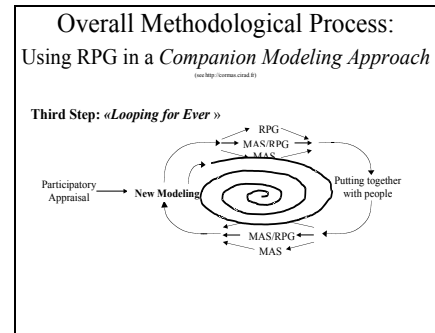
Overall Methodological Process:
Using RPG in a *Companion Modeling Approach*
(see http://cormas.cirad.fr)

**Third Step:** ***«Looping for Ever »***

RPG
MAS/RPG
MAS
Participatory Appraisal
**New Modeling**
Putting together with people
MAS/RPG
MAS